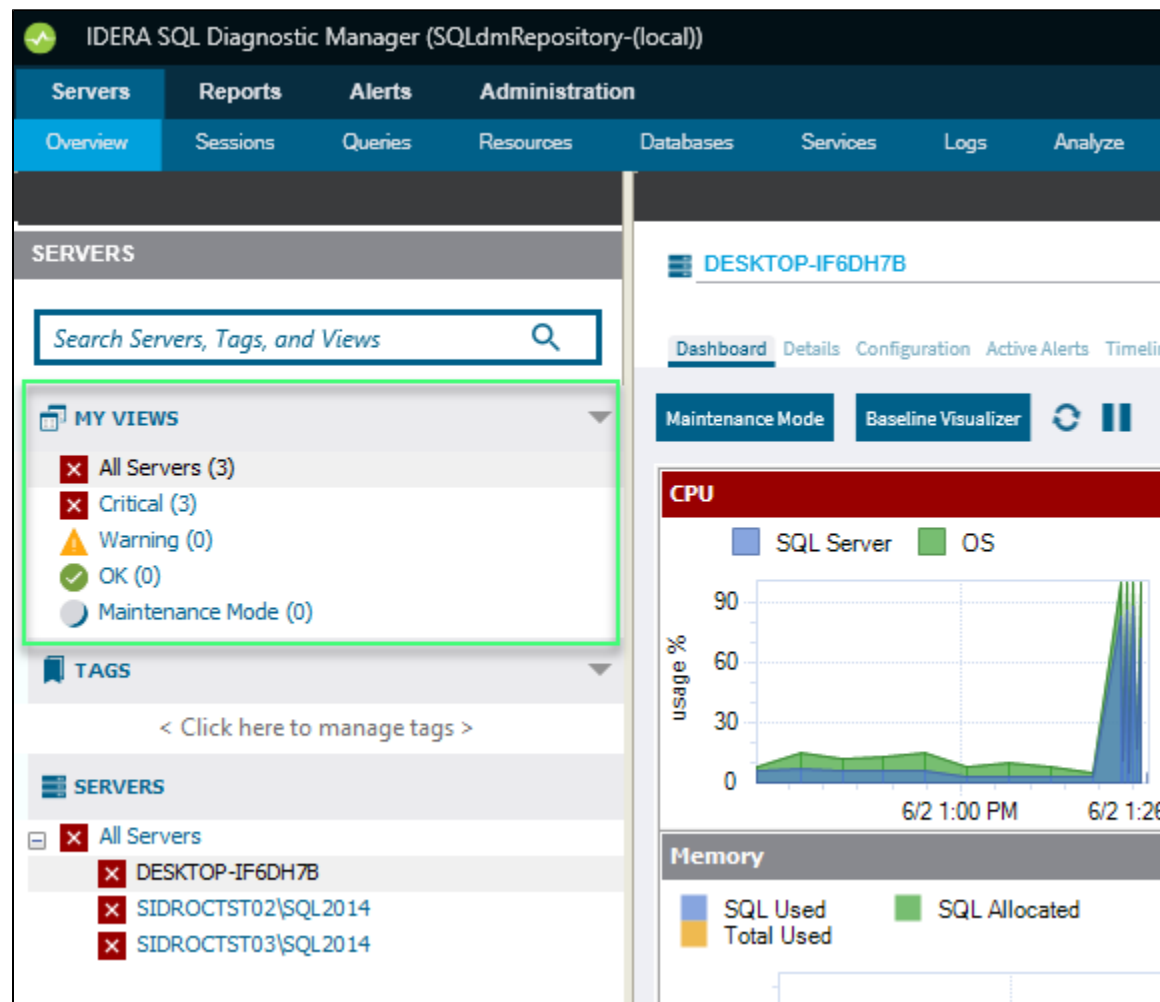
IDERA SQL Diagnostic Manager (SQLdmRepository-(local))

Servers Reports Alerts Administration

Overview Sessions Queries Resources Databases Services Logs Analyze

SERVERS

Search Servers, Tags, and Views

MY VIEWS

All Servers (3)
Critical (3)
Warning (0)
OK (0)
Maintenance Mode (0)

TAGS

< Click here to manage tags >

SERVERS

All Servers
DESKTOP-IF6DH7B
SIDROCTST02\SQL2014
SIDROCTST03\SQL2014

DESKTOP-IF6DH7B

Dashboard Details Configuration Active Alerts Timeli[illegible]

Maintenance Mode Baseline Visualizer

CPU

SQL Server OS

90
60
30
0
usage %

6/2 1:00 PM 6/2 1:2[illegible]

Memory

SQL Used
Total Used
SQL Allocated